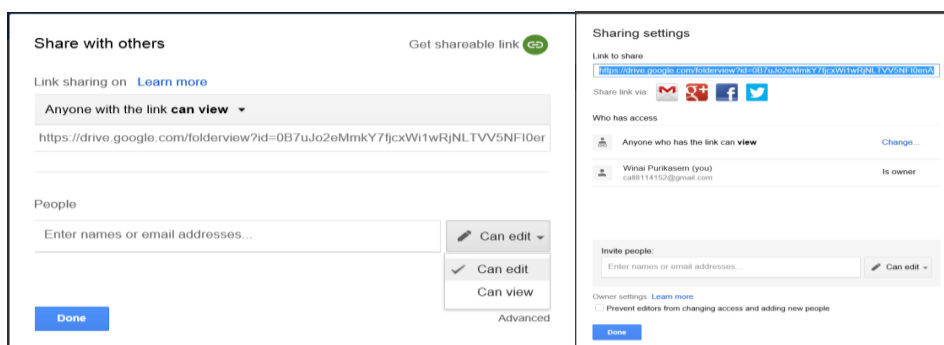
Share with others

Get shareable link

Link sharing on Learn more

Anyone with the link **can view**

https://drive.google.com/folderview?id=0B7uJo2eMmkY7fjcxWi1wRjNLTVV5NFl0er

People

Enter names or email addresses...

Can edit

Can edit

Can view

Done

Advanced

Sharing settings

Link to share

https://drive.google.com/folderview?id=0B7uJo2eMmkY7fjcxWi1wRjNLTVV5NFl0enA

Share link via:

Who has access

Anyone who has the link can **view**

Change...

Winai Purikasem (you)
call8114152@gmail.com

Is owner

Invite people:

Enter names or email addresses...

Can edit

Owner settings Learn more

Prevent editors from changing access and adding new people

Done